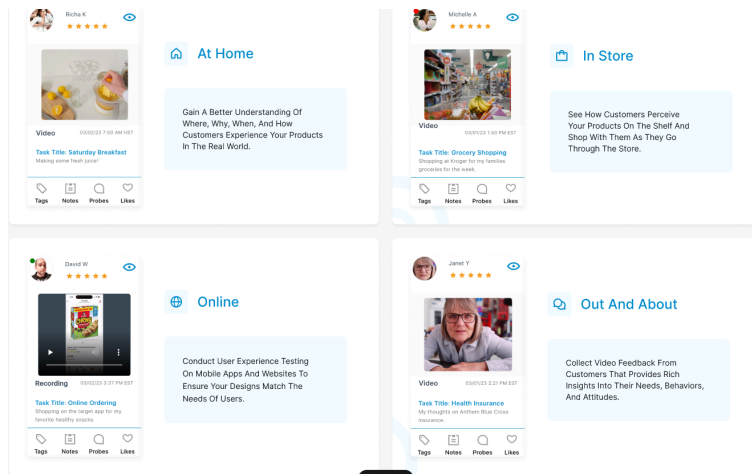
Richa K
★★★★★

Video 03/03/23 7:00 AM EST

Task Title: Saturday Breakfast
Making some fresh juice!

Tags Notes Probes Likes

At Home

Gain A Better Understanding Of Where, Why, When, And How Customers Experience Your Products In The Real World.

Michelle A
★★★★★

Video 03/01/23 1:50 PM EST

Task Title: Grocery Shopping
Shopping at Kroger for my families groceries for the week.

Tags Notes Probes Likes

In Store

See How Customers Perceive Your Products On The Shelf And Shop With Them As They Go Through The Store.

David W
★★★★★

Recording 03/03/23 3:37 PM EST

Task Title: Online Ordering
Shopping on the target app for my favorite healthy snacks.

Tags Notes Probes Likes

Online

Conduct User Experience Testing On Mobile Apps And Websites To Ensure Your Designs Match The Needs Of Users.

Janet Y
★★★★★

Video 03/03/23 2:21 PM EST

Task Title: Health Insurance
My thoughts on Anthem Blue Cross insurance.

Tags Notes Probes Likes

Out And About

Collect Video Feedback From Customers That Provides Rich Insights Into Their Needs, Behaviors, And Attitudes.